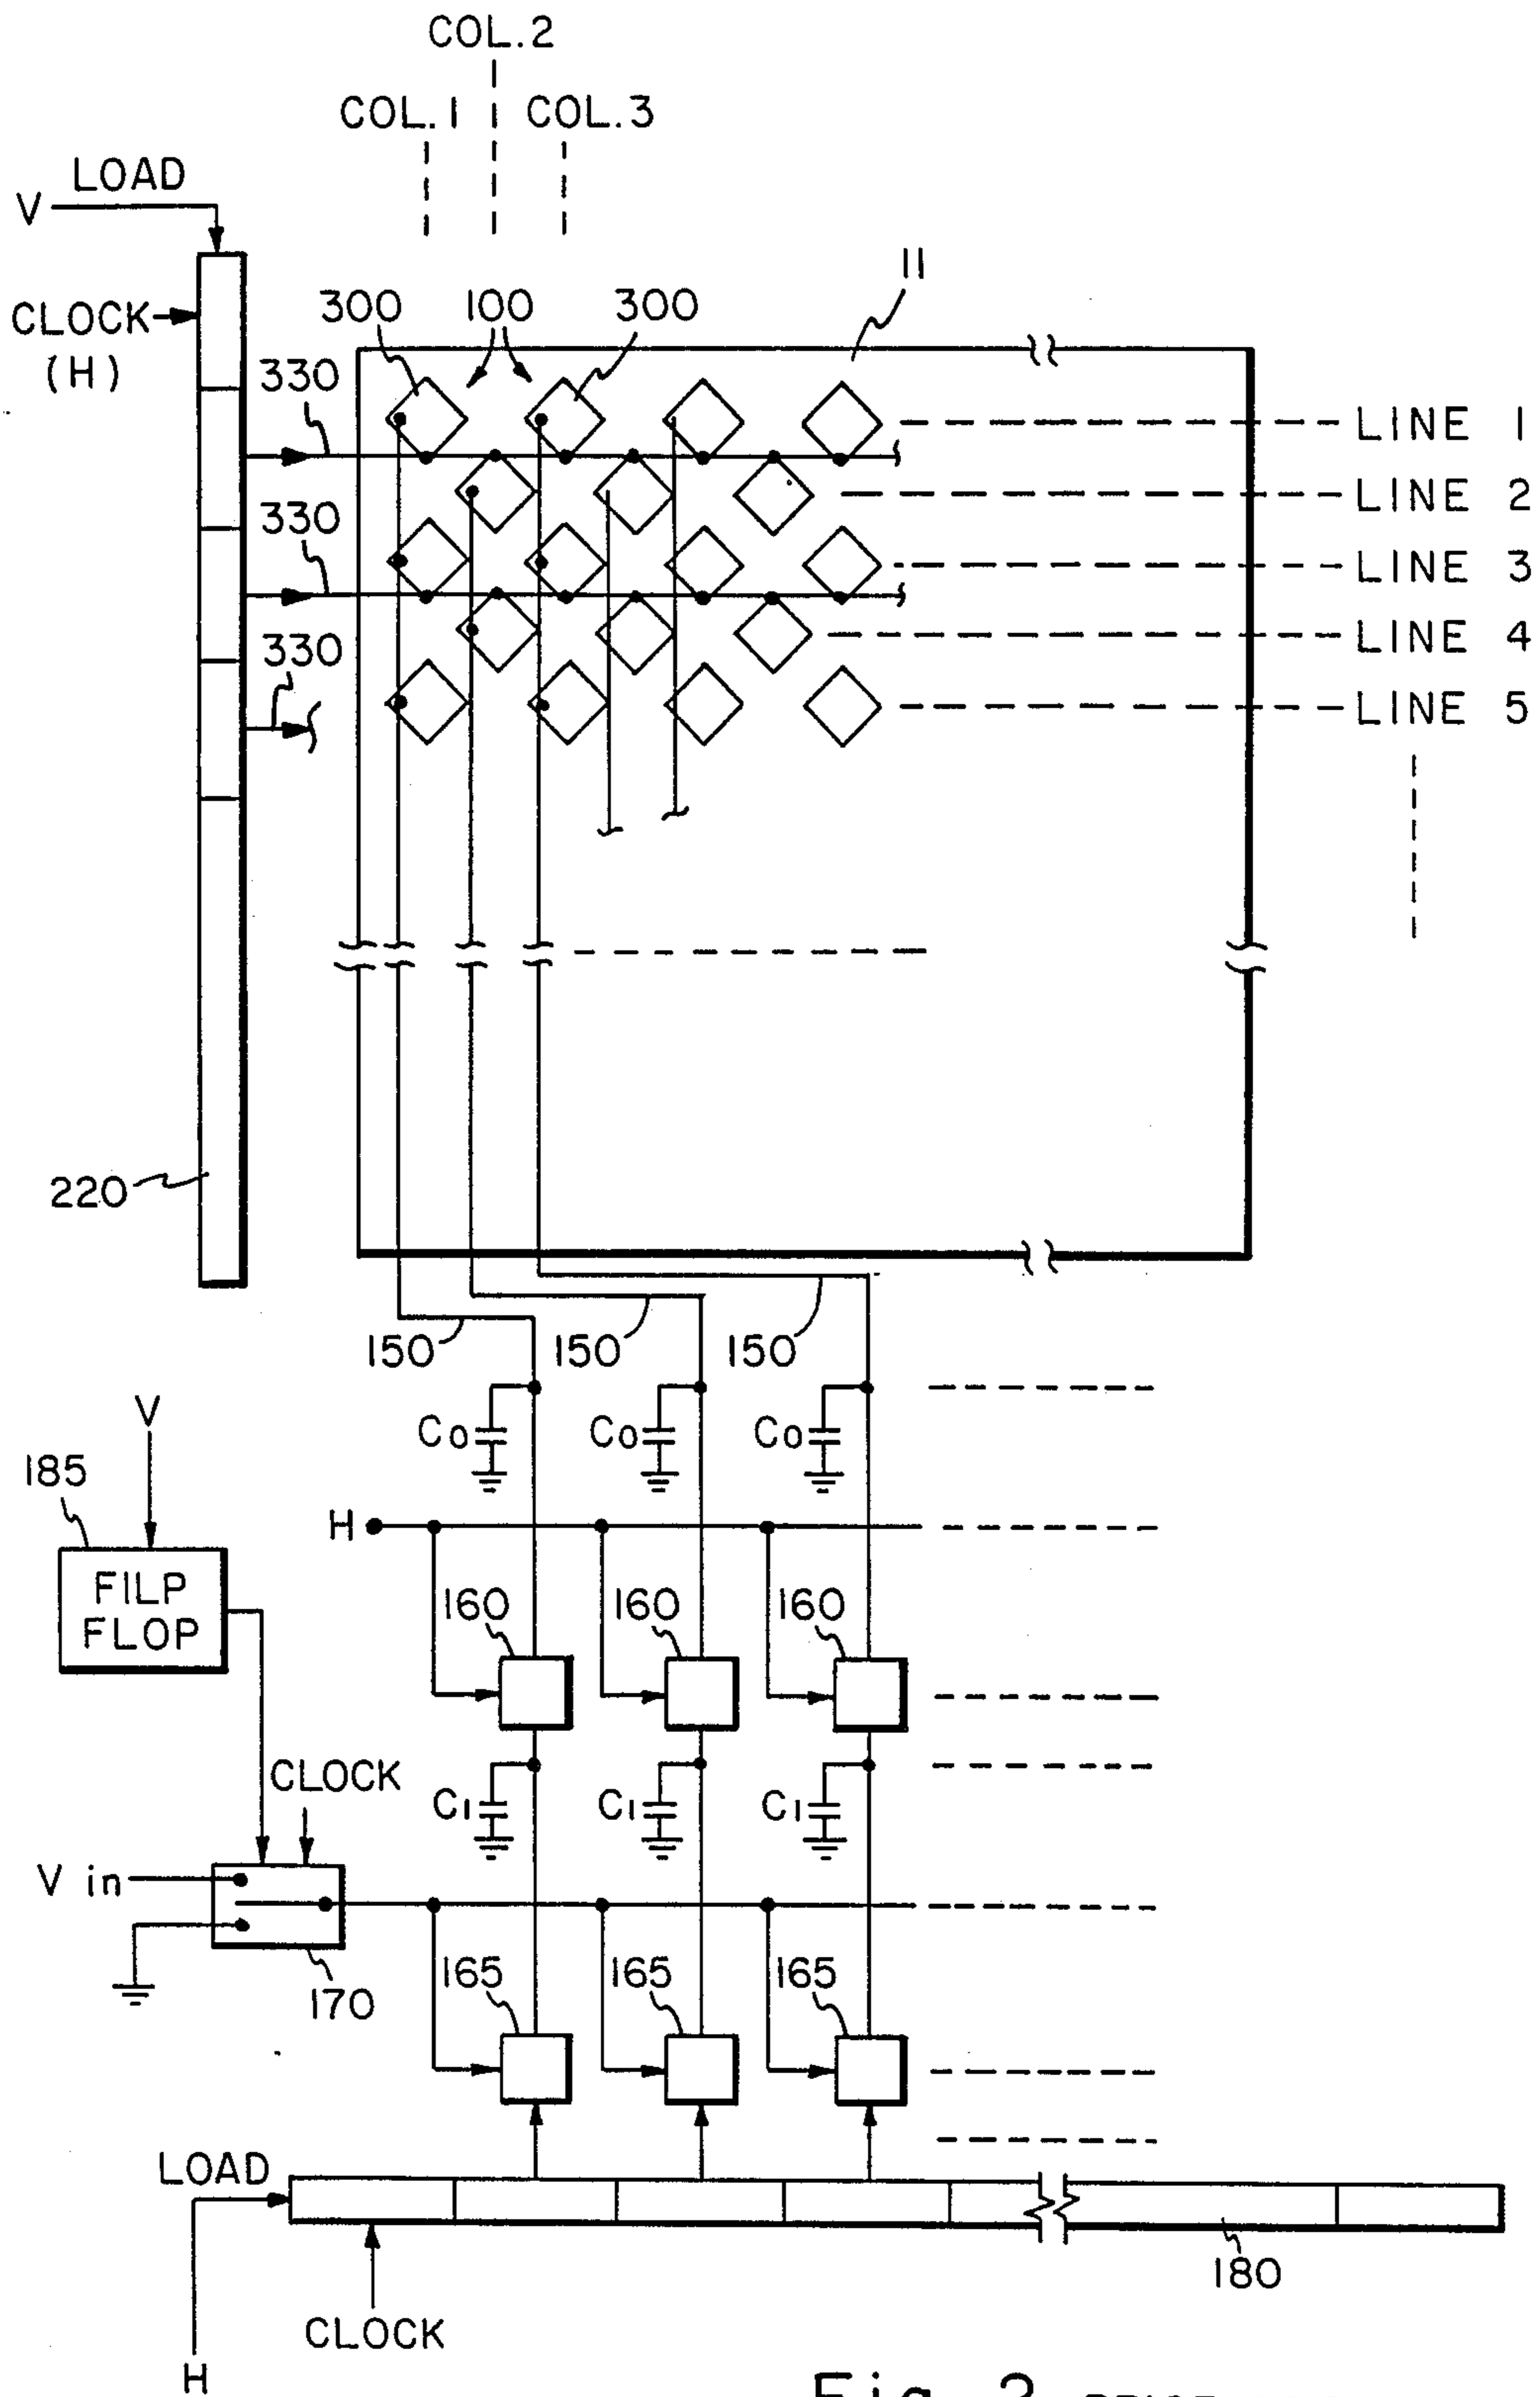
COL.2
COL.1
COL.3
LOAD
V
CLOCK
(H)
300
100
300
11
330
LINE 1
LINE 2
330
LINE 3
LINE 4
330
LINE 5
220
150
150
150
V
185
FILP FLOP
Co
Co
Co
H
160
160
160
CLOCK
C1
C1
C1
V in
170
165
165
165
LOAD
CLOCK
H
180
Fig. 2 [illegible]